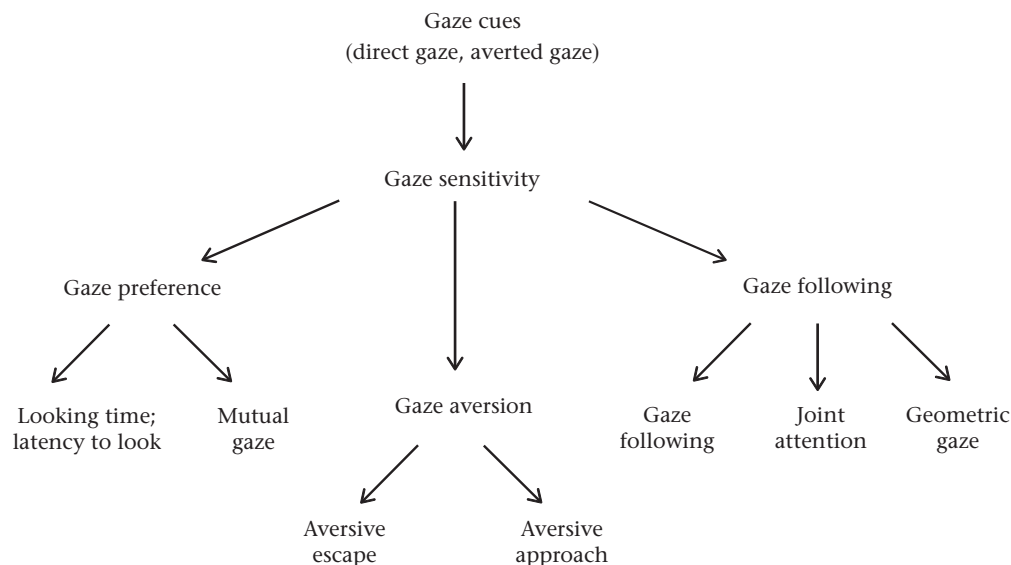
Gaze cues
(direct gaze, averted gaze)

Gaze sensitivity

Gaze preference

Looking time; latency to look

Mutual gaze

Gaze aversion

Aversive escape

Aversive approach

Gaze following

Gaze following

Joint attention

Geometric gaze